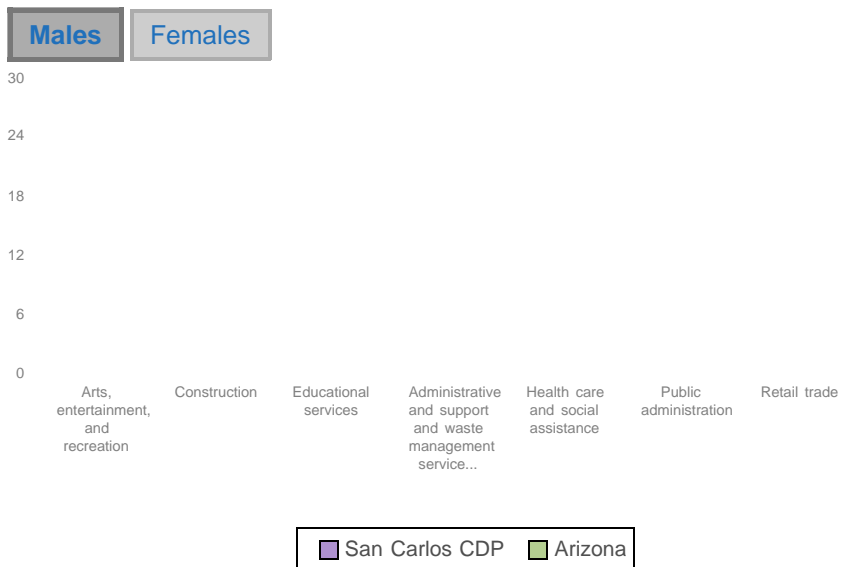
Males Females

30
24
18
12
6
0

Arts, entertainment, and recreation
Construction
Educational services
Administrative and support and waste management service...
Health care and social assistance
Public administration
Retail trade

San Carlos CDP Arizona